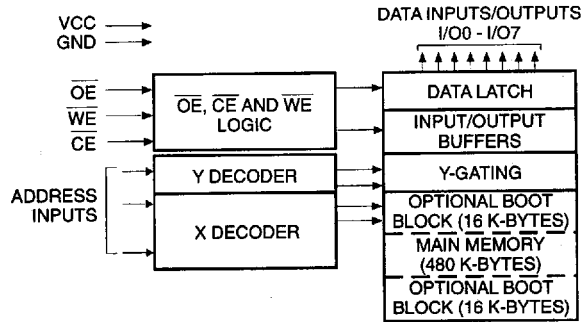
VCC
GND

DATA INPUTS/OUTPUTS
I/O0 - I/O7

$\overline{OE}$
$\overline{WE}$
$\overline{CE}$

$\overline{OE}$, $\overline{CE}$ AND $\overline{WE}$ LOGIC

DATA LATCH

INPUT/OUTPUT BUFFERS

ADDRESS INPUTS

Y DECODER

Y-GATING

X DECODER

OPTIONAL BOOT BLOCK (16 K-BYTES)

MAIN MEMORY (480 K-BYTES)

OPTIONAL BOOT BLOCK (16 K-BYTES)